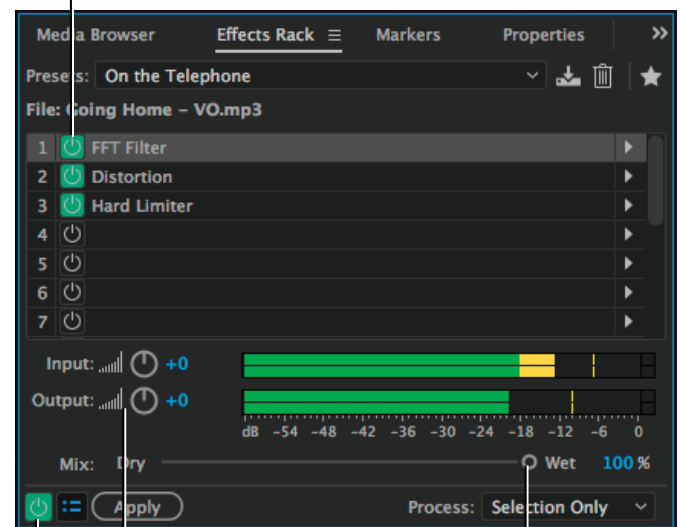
Media Browser
Effects Rack ≡
Markers
Properties
»

Presets: On the Telephone

File: Going Home – VO.mp3

| | |
|---|---|
| 1 | FFT Filter |
| 2 | Distortion |
| 3 | Hard Limiter |
| 4 | |
| 5 | |
| 6 | |
| 7 | |

Input: +0
Output: +0
dB −54 −48 −42 −36 −30 −24 −18 −12 −6 0

Mix: Dry Wet 100 %

Apply
Process: Selection Only